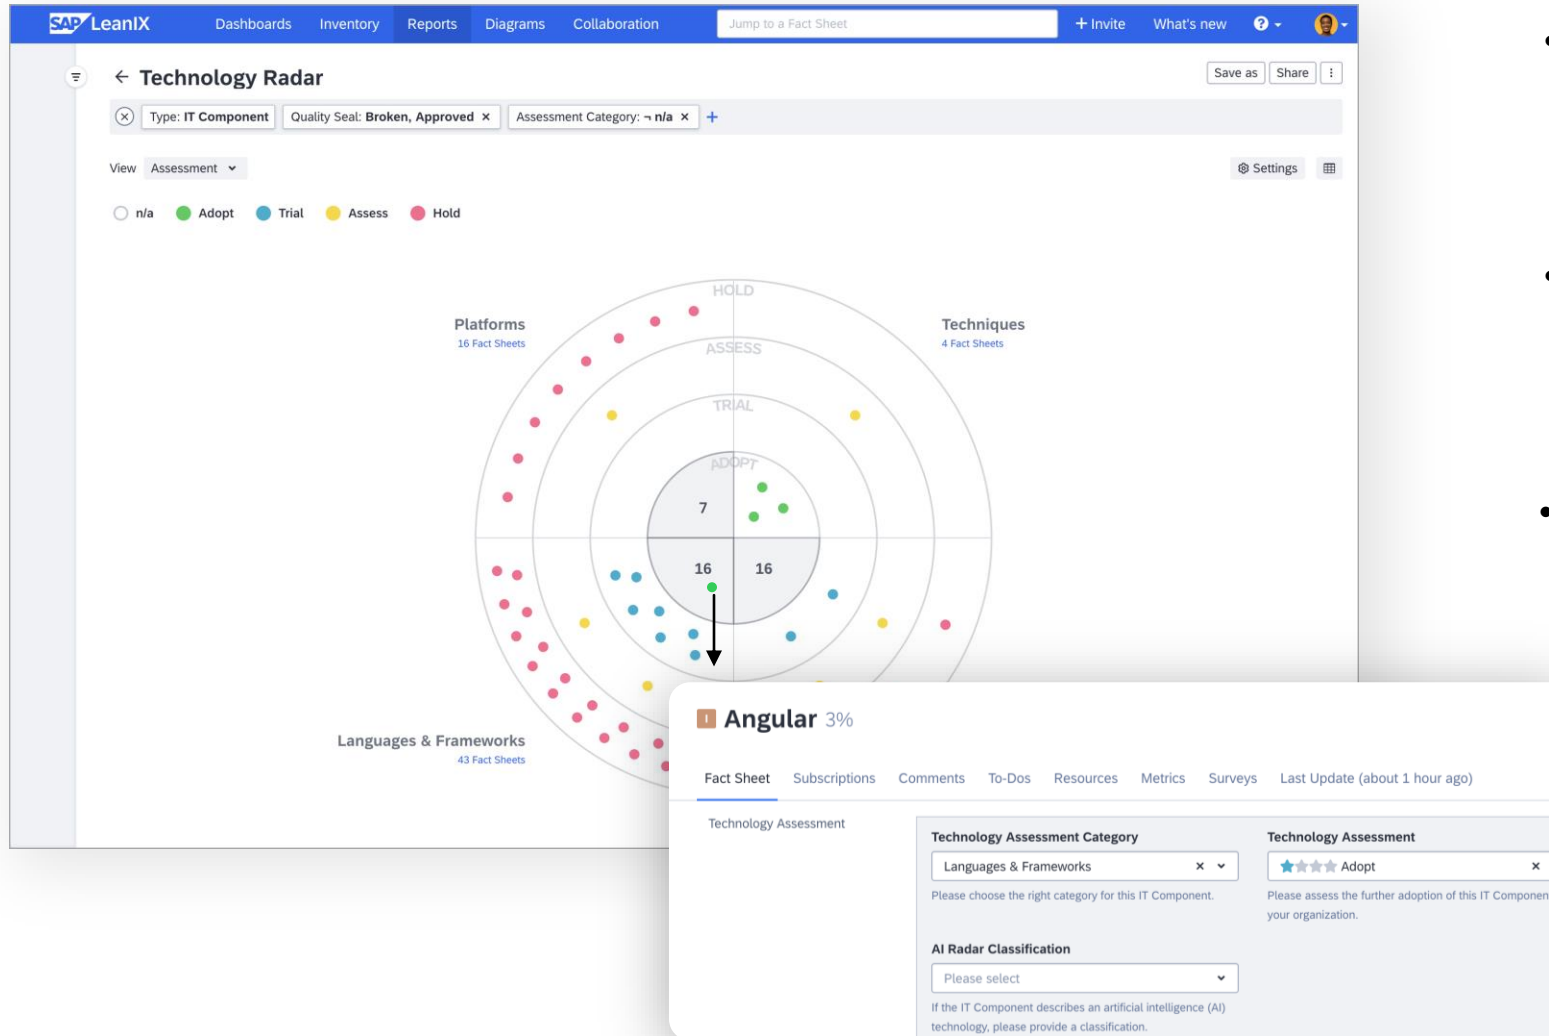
SAP LeanIX Dashboards Inventory Reports Diagrams Collaboration Jump to a Fact Sheet + Invite What's new

← Technology Radar

Save as Share

Type: IT Component Quality Seal: Broken, Approved × Assessment Category: ¬ n/a × +

View Assessment

Settings

n/a Adopt Trial Assess Hold

HOLD
ASSESS
TRIAL
ADOPT

Platforms
16 Fact Sheets

Techniques
4 Fact Sheets

7
16
16

Languages & Frameworks
43 Fact Sheets

Angular 3%

Fact Sheet Subscriptions Comments To-Dos Resources Metrics Surveys Last Update (about 1 hour ago)

Technology Assessment

Technology Assessment Category
Languages & Frameworks ×
Please choose the right category for this IT Component.

Technology Assessment
Adopt ×
Please assess the further adoption of this IT Componen your organization.

AI Radar Classification
Please select
If the IT Component describes an artificial intelligence (AI) technology, please provide a classification.